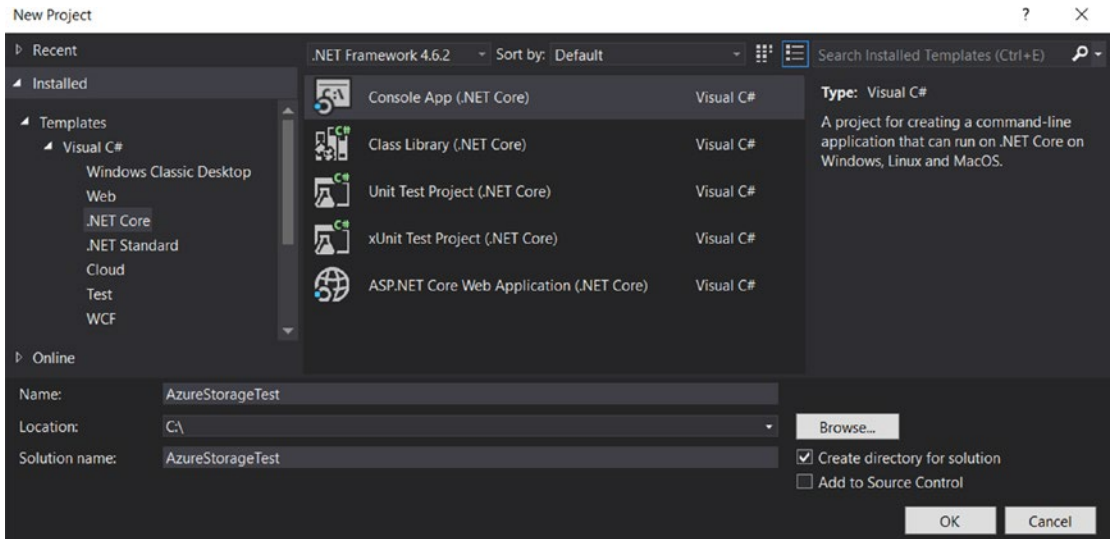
New Project

?

×

▷ Recent

◢ Installed

◢ Templates

◢ Visual C#

Windows Classic Desktop

Web

.NET Core

.NET Standard

Cloud

Test

WCF

▷ Online

.NET Framework 4.6.2

Sort by: Default

Search Installed Templates (Ctrl+E)

Console App (.NET Core) Visual C#

Class Library (.NET Core) Visual C#

Unit Test Project (.NET Core) Visual C#

xUnit Test Project (.NET Core) Visual C#

ASP.NET Core Web Application (.NET Core) Visual C#

Type: Visual C#

A project for creating a command-line application that can run on .NET Core on Windows, Linux and MacOS.

Name: AzureStorageTest

Location: C:\

Browse...

Solution name: AzureStorageTest

☑ Create directory for solution

☐ Add to Source Control

OK

Cancel